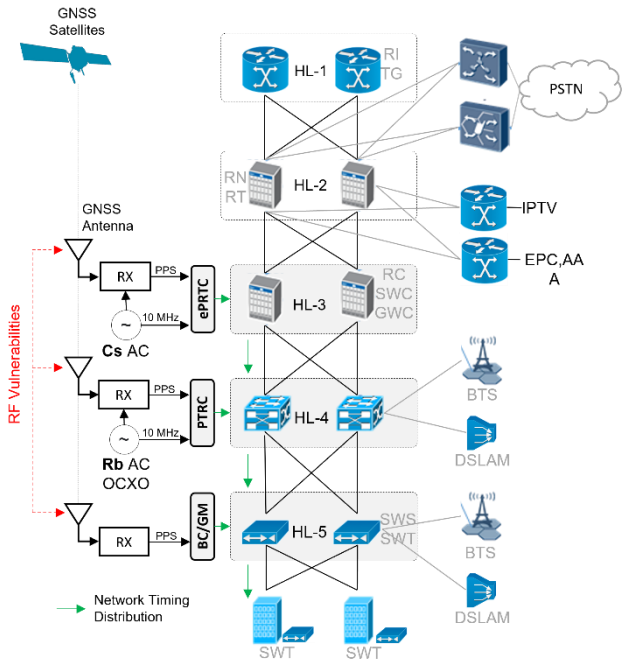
GNSS Satellites

HL-1
RI
TG

PSTN

RN
RT
HL-2

IPTV

EPC,AA
A

GNSS Antenna

RF Vulnerabilities

RX
PPS
ePRTC
10 MHz
Cs AC

HL-3
RC
SWC
GWC

RX
PPS
PTRC
10 MHz
Rb AC
OCXO

HL-4

BTS

DSLAM

RX
PPS
BC/GM

HL-5
SWS
SWT

BTS

DSLAM

Network Timing Distribution

SWT
SWT